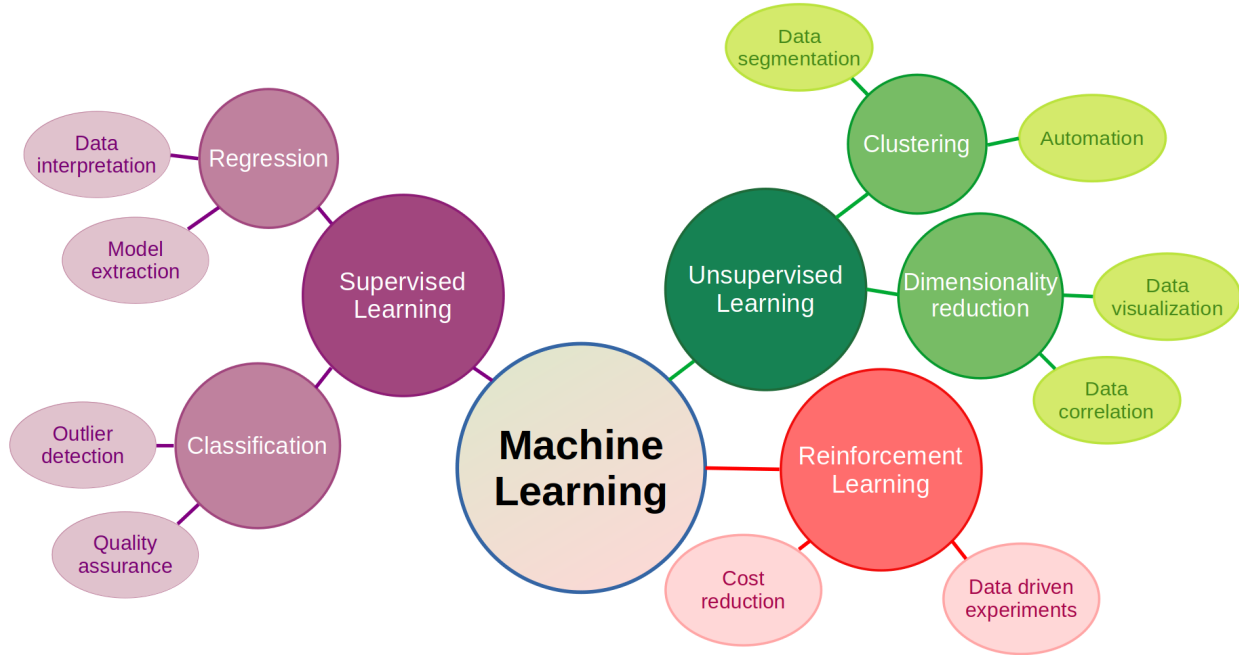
Machine Learning

Supervised Learning

Regression

Data interpretation

Model extraction

Classification

Outlier detection

Quality assurance

Unsupervised Learning

Clustering

Data segmentation

Automation

Dimensionality reduction

Data visualization

Data correlation

Reinforcement Learning

Cost reduction

Data driven experiments